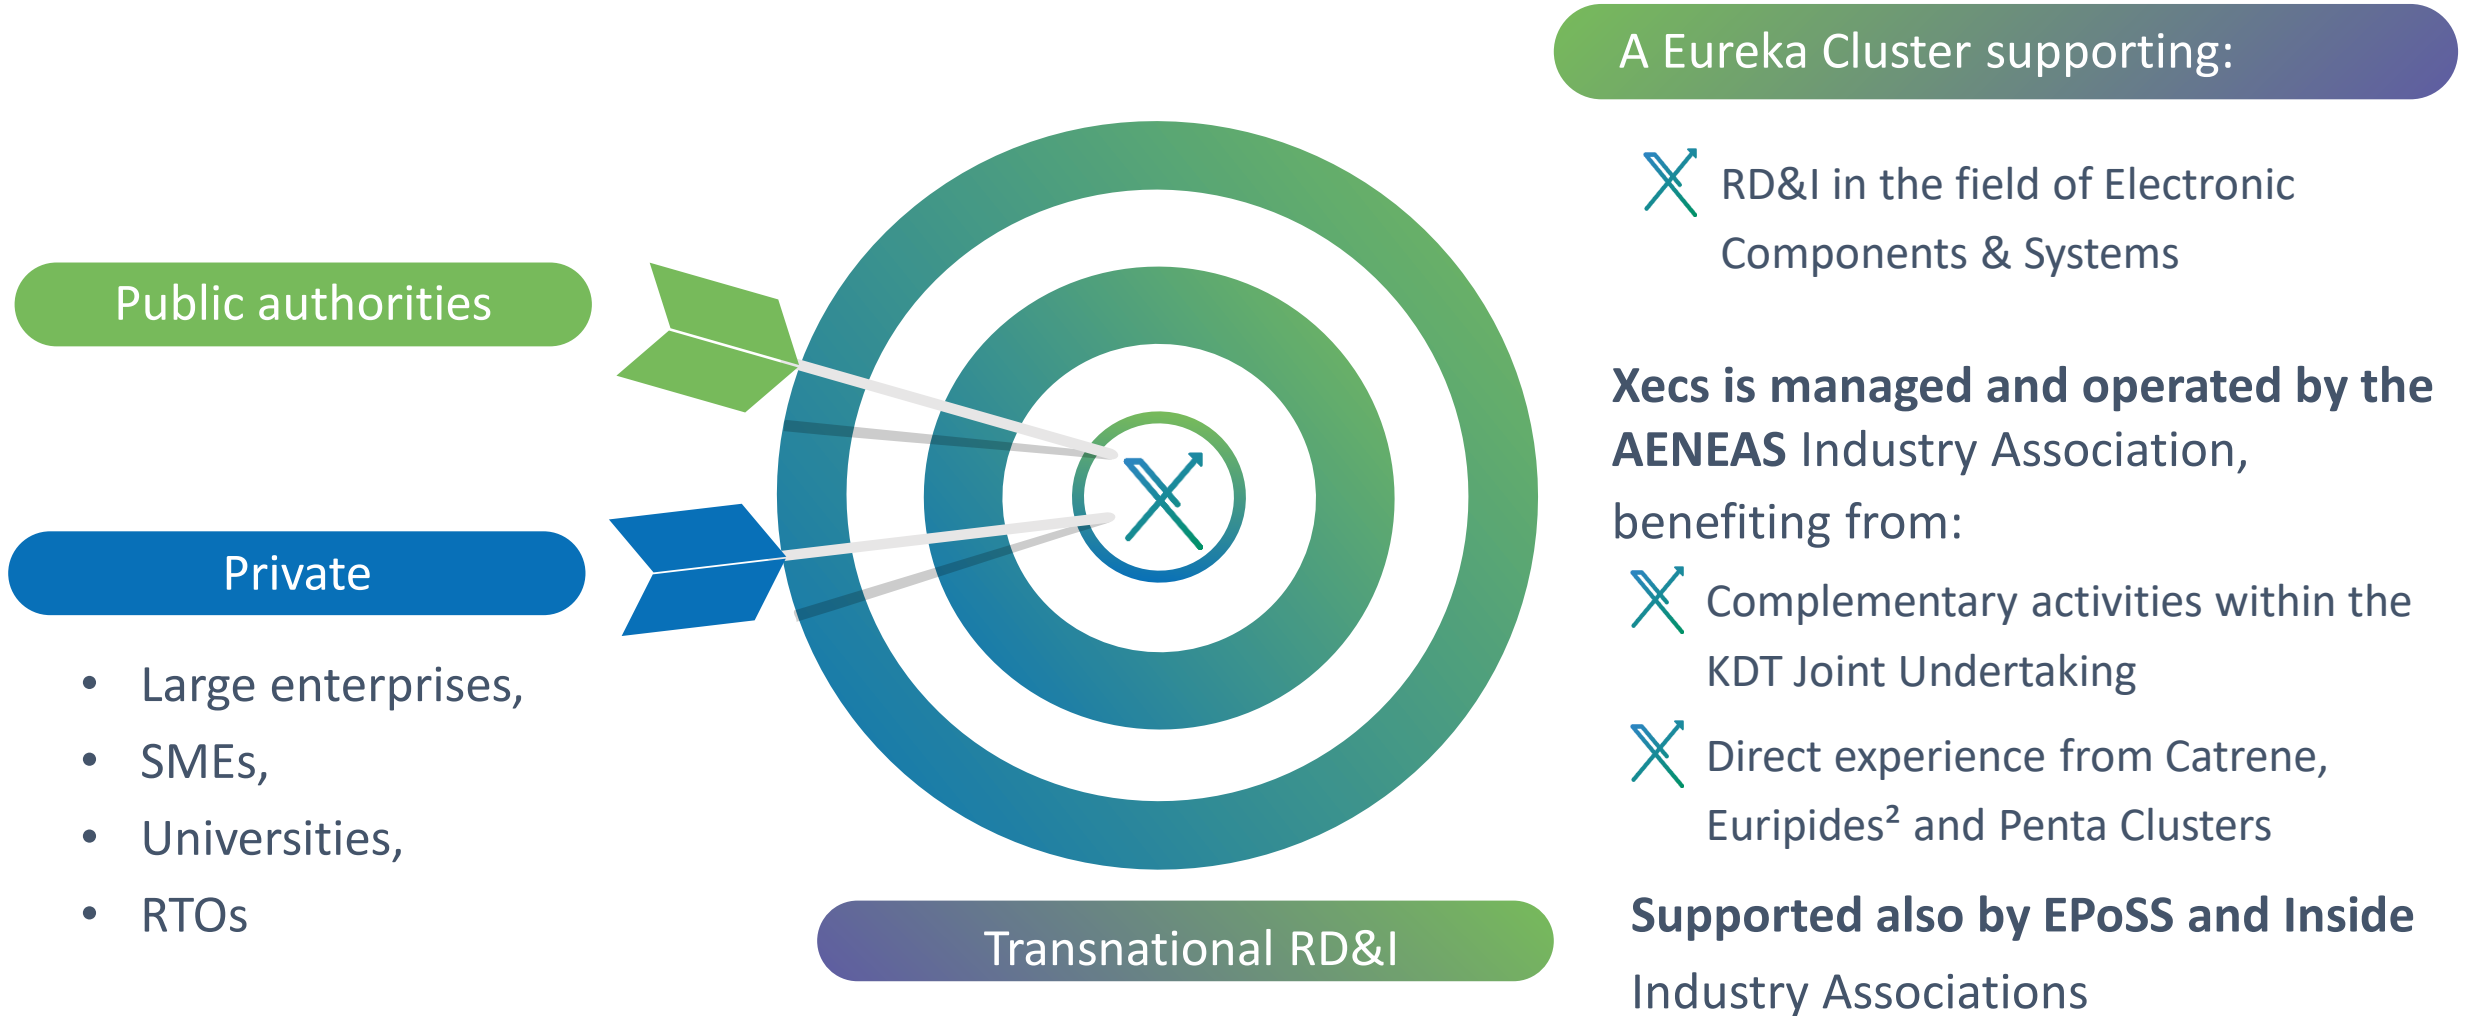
Public authorities

Private

- Large enterprises,
- SMEs,
- Universities,
- RTOs

Transnational RD&I

A Eureka Cluster supporting:

RD&I in the field of Electronic Components & Systems

**Xecs is managed and operated by the AENEAS** Industry Association, benefiting from:

Complementary activities within the KDT Joint Undertaking

Direct experience from Catrene, Euripides² and Penta Clusters

**Supported also by EPoSS and Inside** Industry Associations